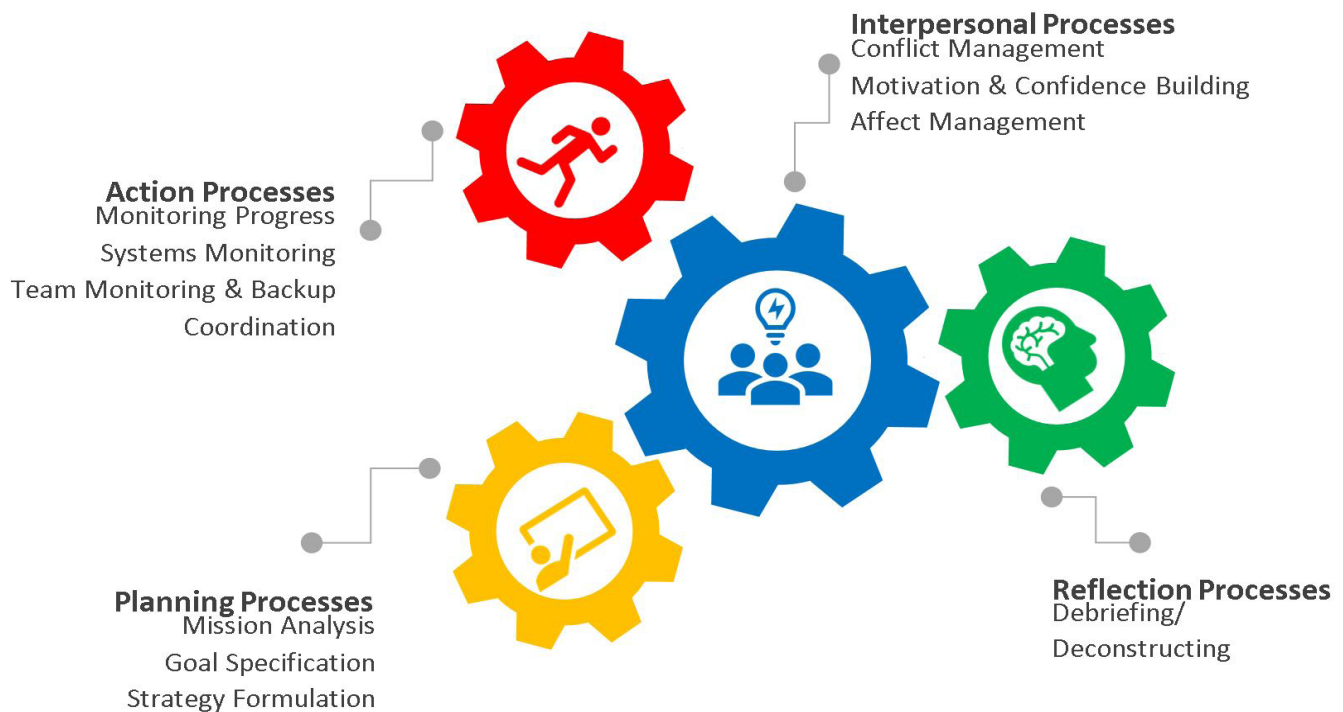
Interpersonal Processes
Conflict Management
Motivation & Confidence Building
Affect Management

Action Processes
Monitoring Progress
Systems Monitoring
Team Monitoring & Backup
Coordination

Planning Processes
Mission Analysis
Goal Specification
Strategy Formulation

Reflection Processes
Debriefing/
Deconstructing